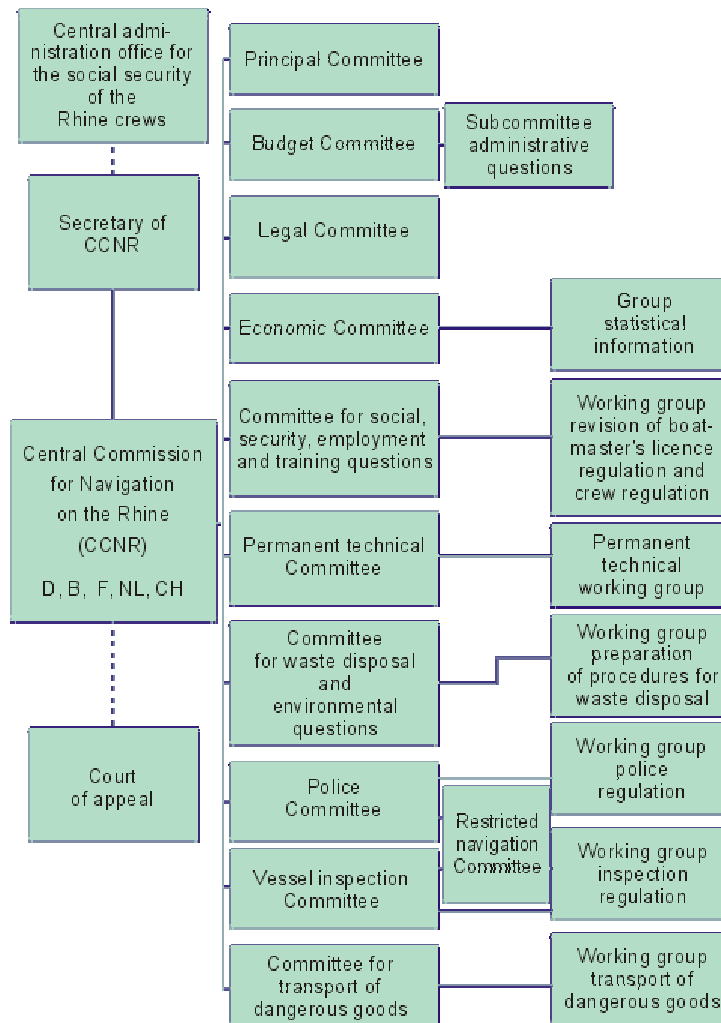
Central administration office for the social security of the Rhine crews

Secretary of CCNR

Central Commission for Navigation on the Rhine (CCNR) D, B, F, NL, CH

Court of appeal

Principal Committee

Budget Committee

Subcommittee administrative questions

Legal Committee

Economic Committee

Group statistical information

Committee for social, security, employment and training questions

Working group revision of boatmaster's licence regulation and crew regulation

Permanent technical Committee

Permanent technical working group

Committee for waste disposal and environmental questions

Working group preparation of procedures for waste disposal

Police Committee

Working group police regulation

Restricted navigation Committee

Vessel inspection Committee

Working group inspection regulation

Committee for transport of dangerous goods

Working group transport of dangerous goods